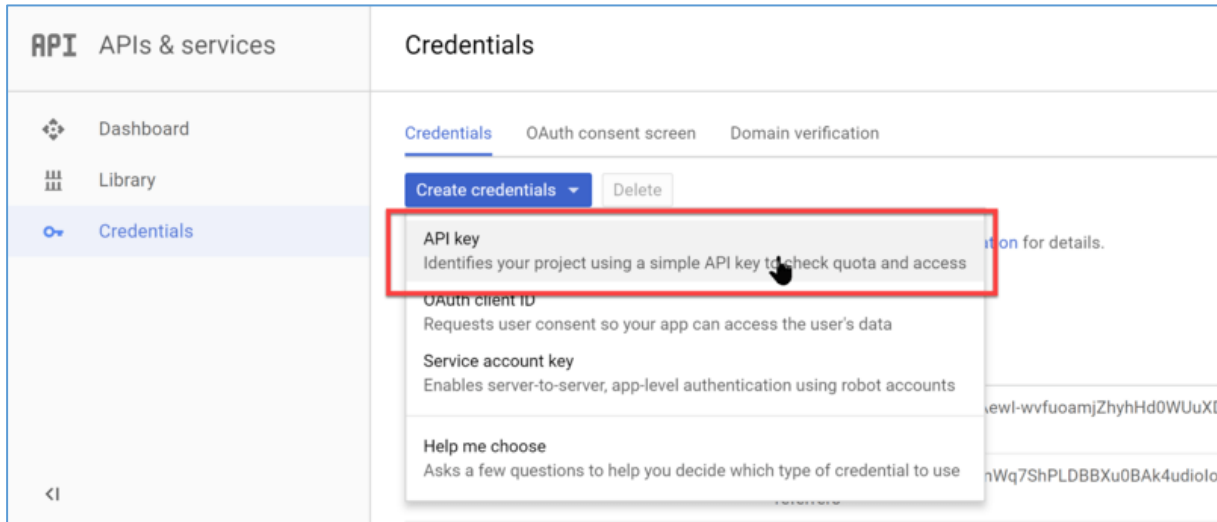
API APIs & services

Dashboard

Library

Credentials

<I

Credentials

Credentials OAuth consent screen Domain verification

Create credentials ▾ Delete

API key
Identifies your project using a simple API key to check quota and access

ation for details.

OAuth client ID
Requests user consent so your app can access the user's data

Service account key
Enables server-to-server, app-level authentication using robot accounts

ewl-wvfuoamjZhyhHd0WUuX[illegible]

Help me choose
Asks a few questions to help you decide which type of credential to use

nWq7ShPLDBBXu0BAk4udioIo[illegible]

referrers